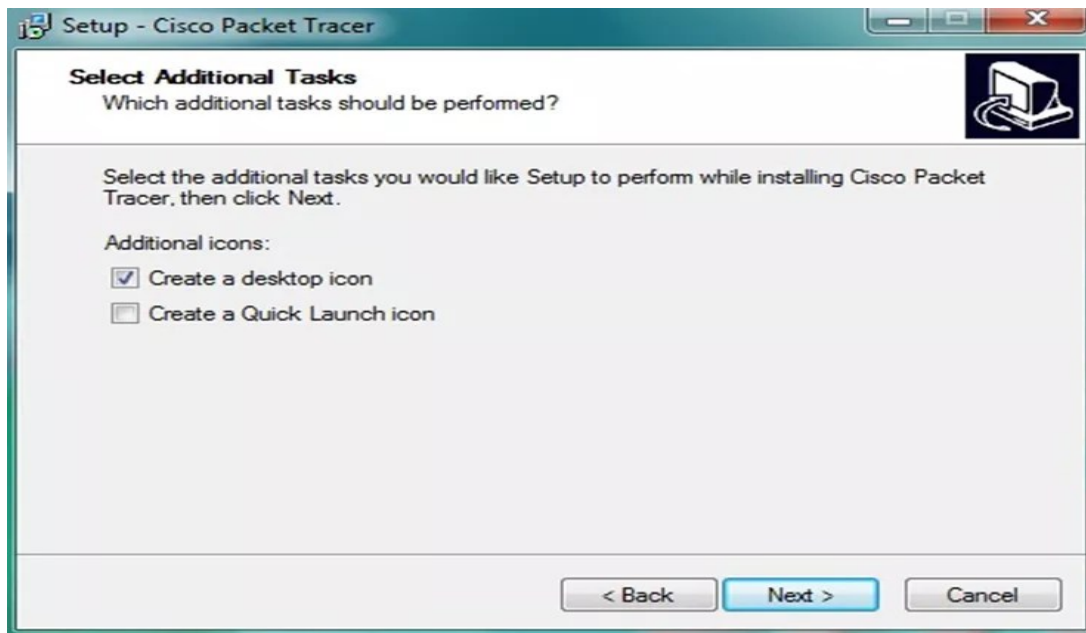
Setup - Cisco Packet Tracer

Select Additional Tasks
Which additional tasks should be performed?

Select the additional tasks you would like Setup to perform while installing Cisco Packet Tracer, then click Next.

Additional icons:

Create a desktop icon

Create a Quick Launch icon

< Back Next > Cancel